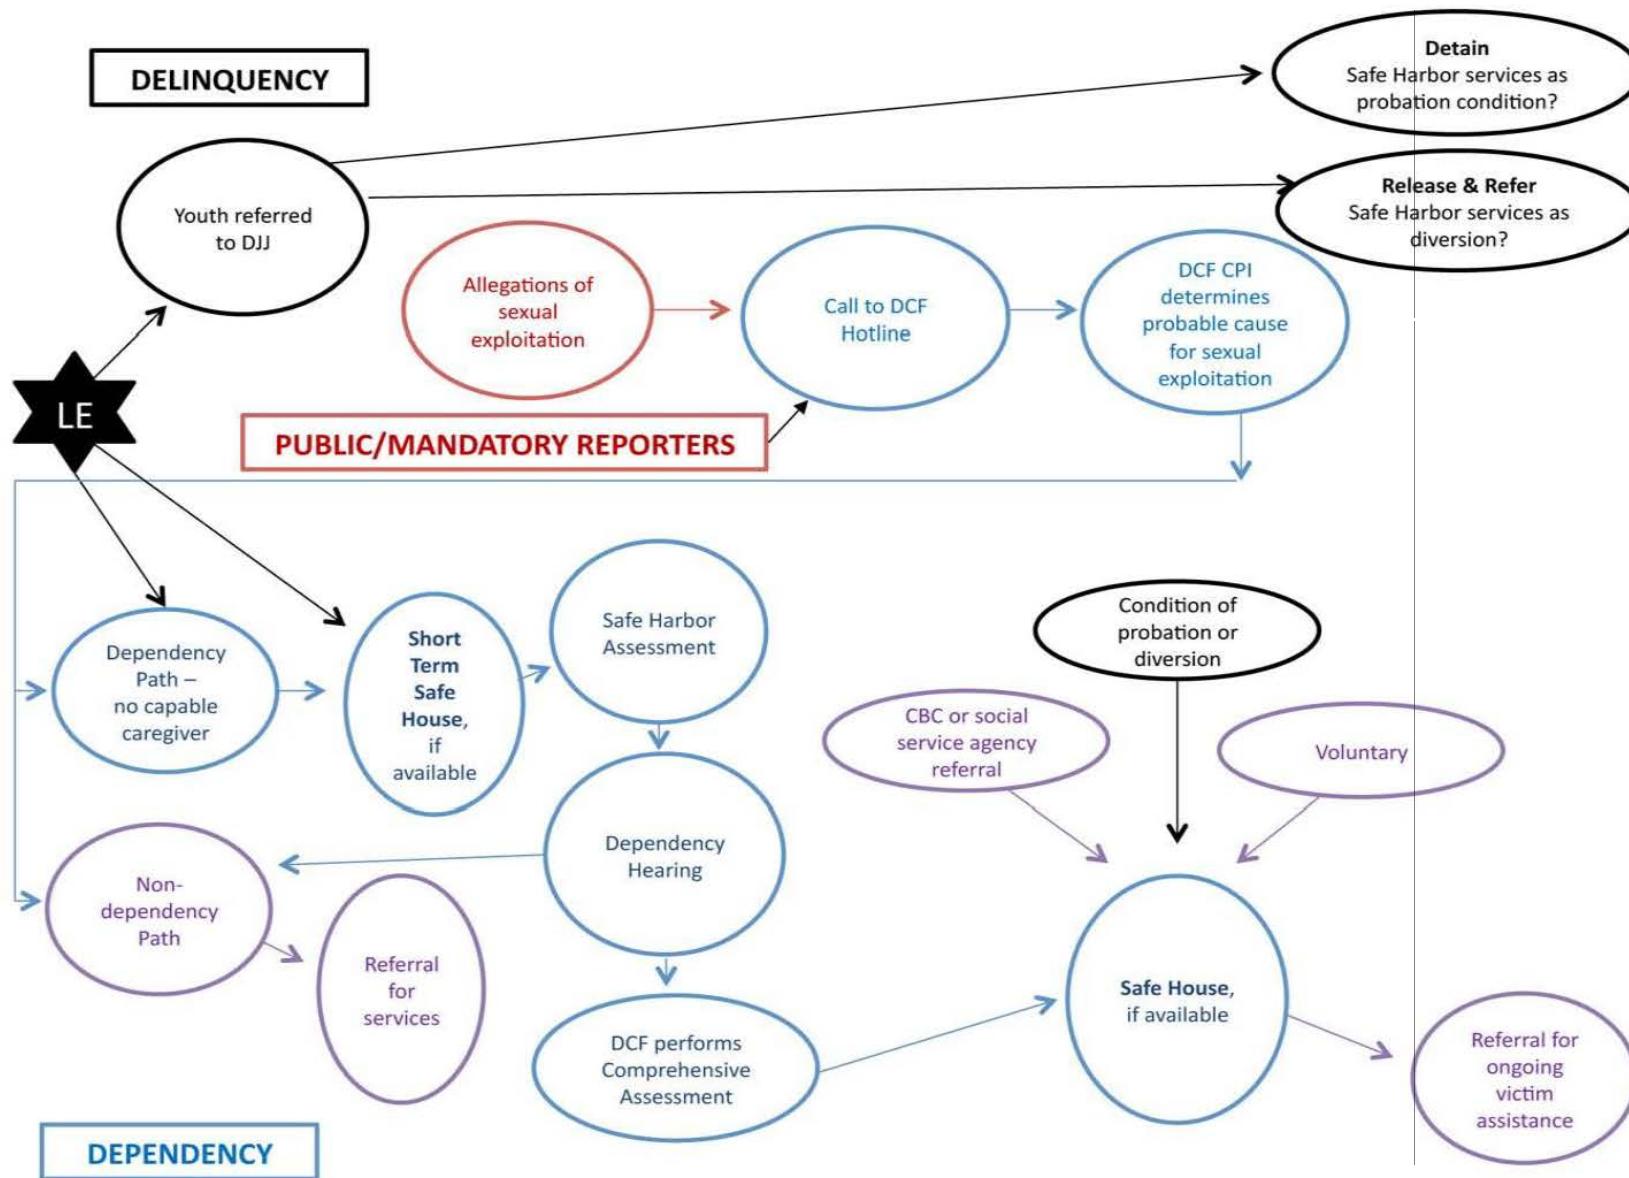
DELINQUENCY

Detain
Safe Harbor services as probation condition?

Youth referred to DJJ

Release & Refer
Safe Harbor services as diversion?

Allegations of sexual exploitation

Call to DCF Hotline

DCF CPI determines probable cause for sexual exploitation

LE

PUBLIC/MANDATORY REPORTERS

Dependency Path – no capable caregiver

Short Term Safe House, if available

Safe Harbor Assessment

Condition of probation or diversion

CBC or social service agency referral

Voluntary

Dependency Hearing

Non-dependency Path

Referral for services

Safe House, if available

DCF performs Comprehensive Assessment

Referral for ongoing victim assistance

DEPENDENCY